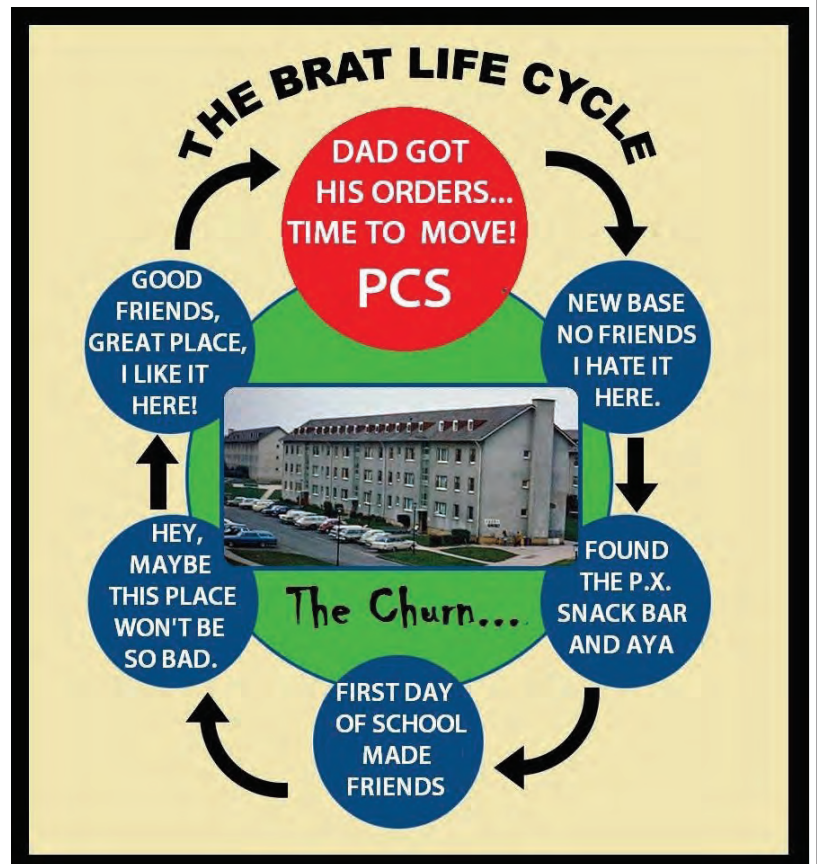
THE BRAT LIFE CYCLE

DAD GOT HIS ORDERS... TIME TO MOVE! PCS

NEW BASE NO FRIENDS I HATE IT HERE.

FOUND THE P.X. SNACK BAR AND AYA

FIRST DAY OF SCHOOL MADE FRIENDS

HEY, MAYBE THIS PLACE WON'T BE SO BAD.

GOOD FRIENDS, GREAT PLACE, I LIKE IT HERE!

The Churn...